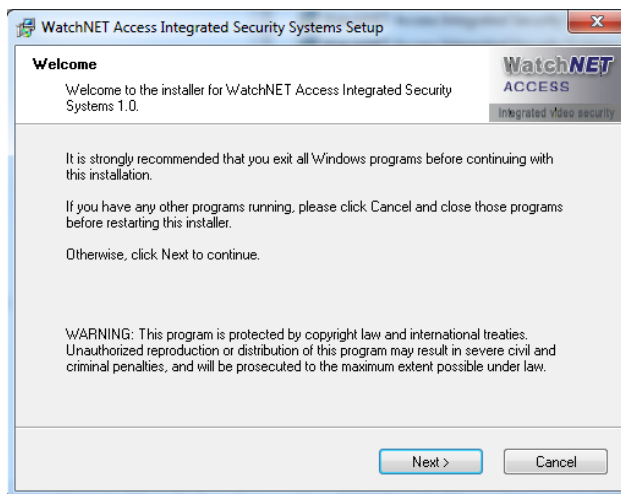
WatchNET Access Integrated Security Systems Setup

Welcome

Welcome to the installer for WatchNET Access Integrated Security Systems 1.0.

WatchNET
ACCESS
Integrated video security

It is strongly recommended that you exit all Windows programs before continuing with this installation.

If you have any other programs running, please click Cancel and close those programs before restarting this installer.

Otherwise, click Next to continue.

WARNING: This program is protected by copyright law and international treaties. Unauthorized reproduction or distribution of this program may result in severe civil and criminal penalties, and will be prosecuted to the maximum extent possible under law.

Next >

Cancel